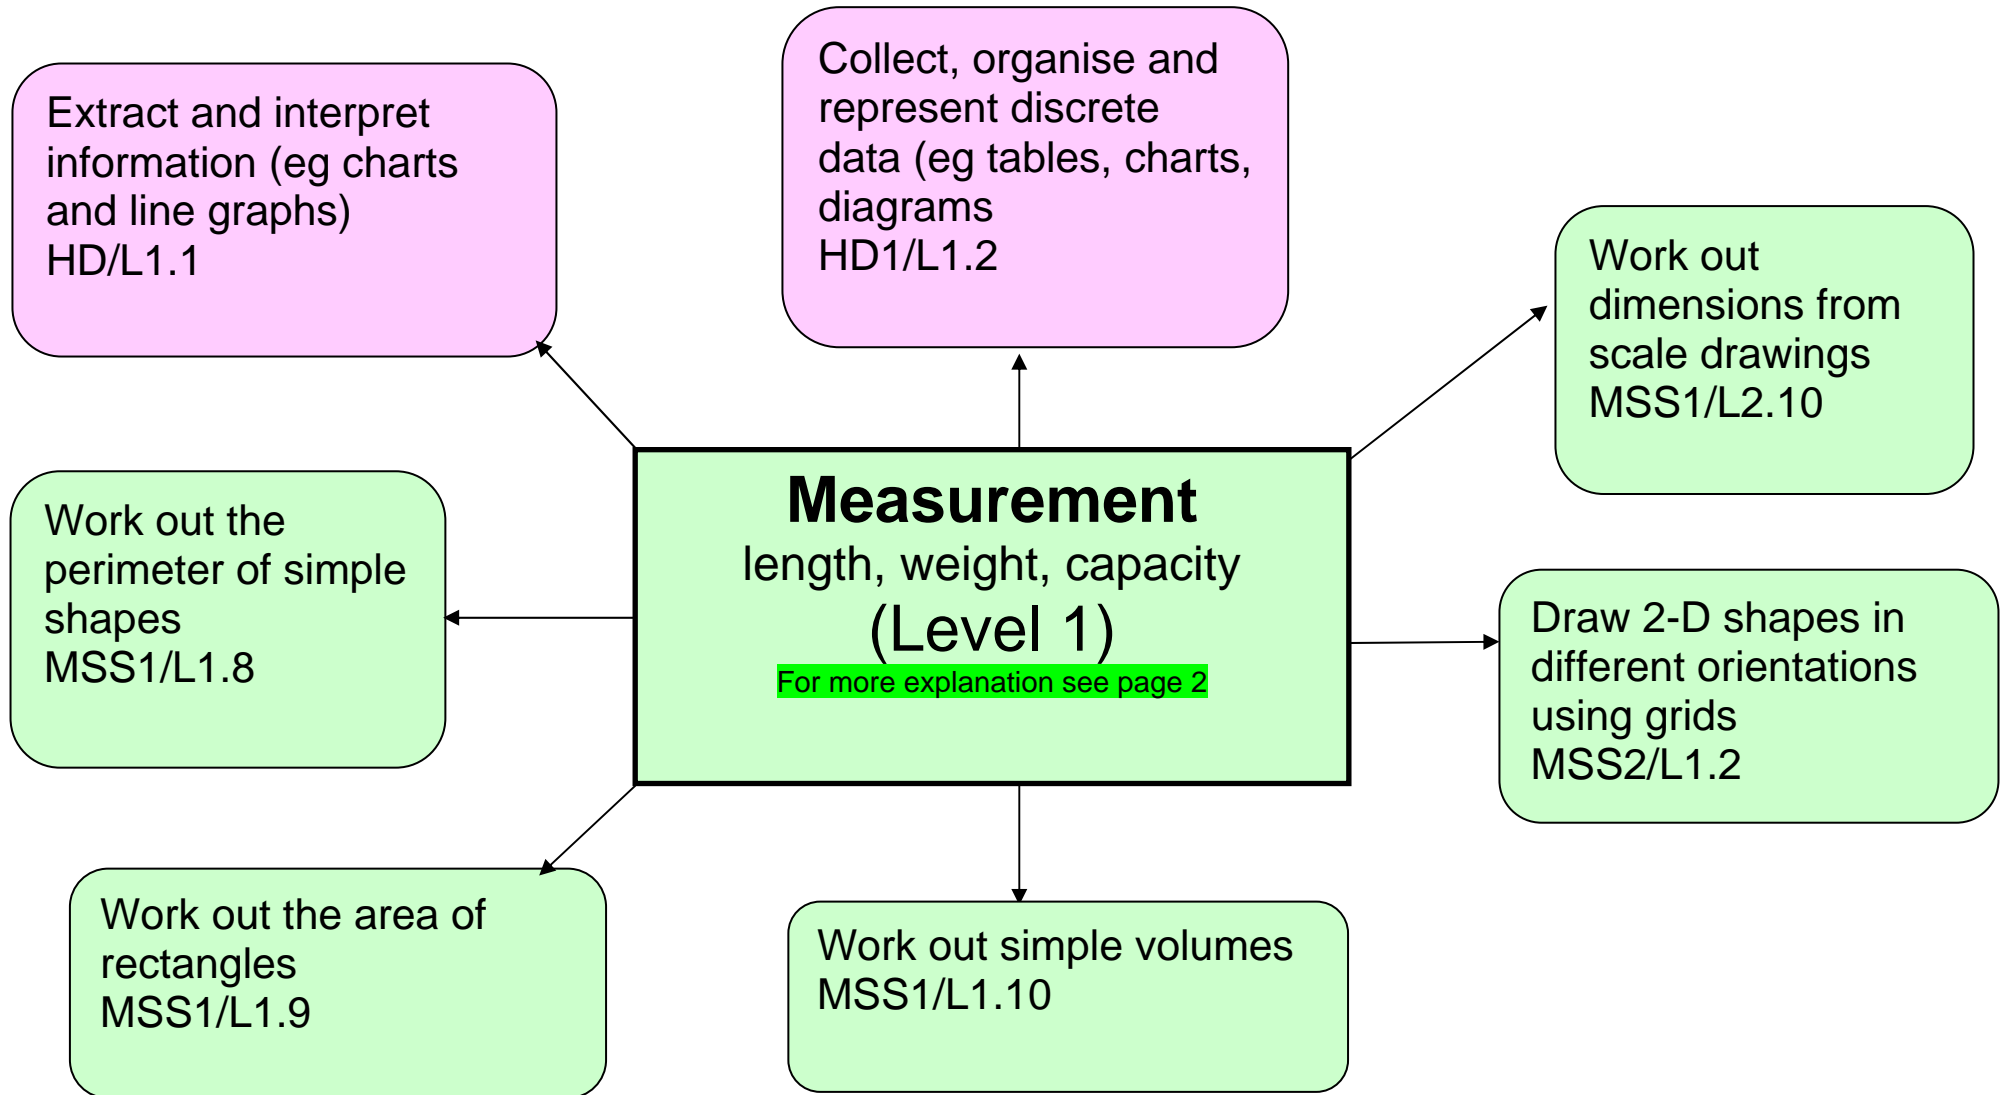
Extract and interpret information (eg charts and line graphs)
HD/L1.1

Collect, organise and represent discrete data (eg tables, charts, diagrams
HD1/L1.2

Work out dimensions from scale drawings
MSS1/L2.10

Work out the perimeter of simple shapes
MSS1/L1.8

**Measurement**
length, weight, capacity
(Level 1)
For more explanation see page 2

Draw 2-D shapes in different orientations using grids
MSS2/L1.2

Work out the area of rectangles
MSS1/L1.9

Work out simple volumes
MSS1/L1.10